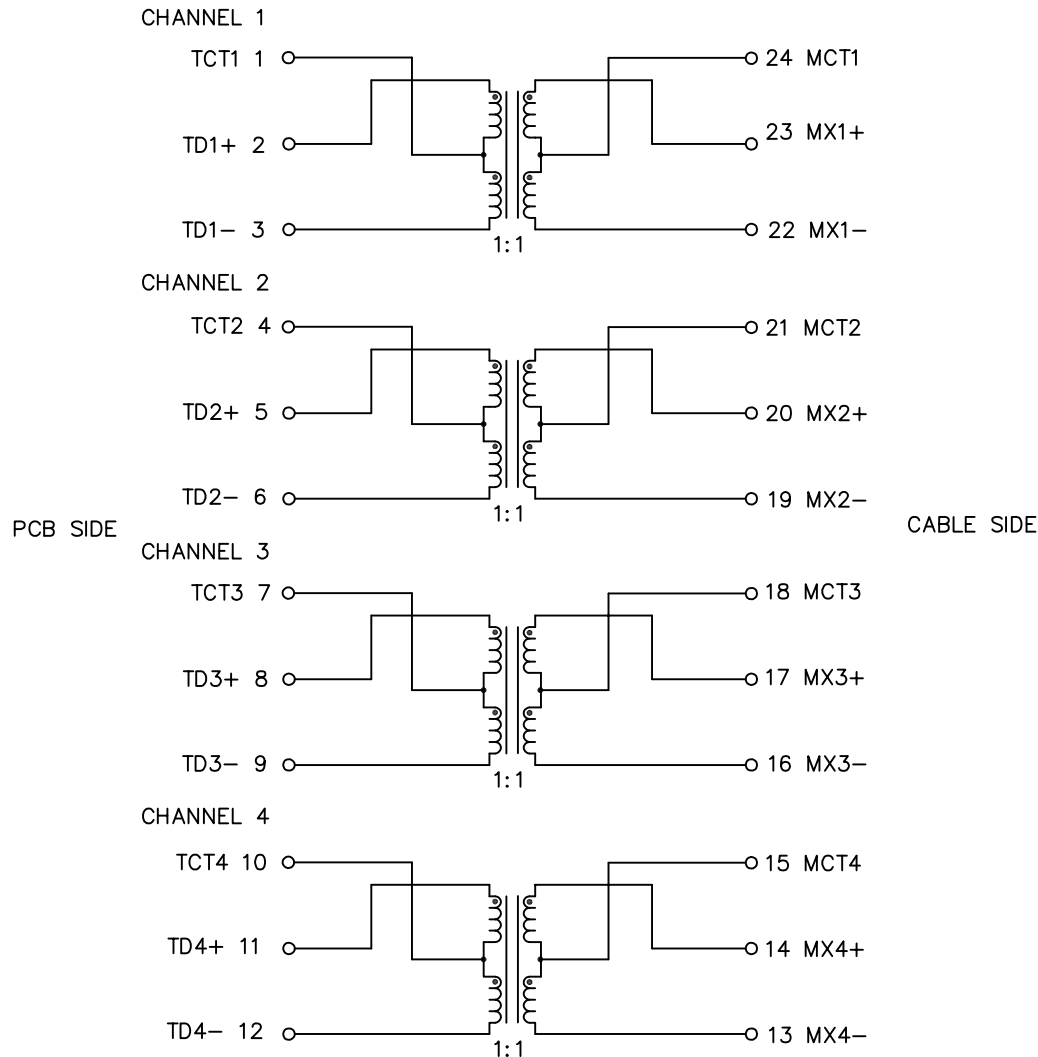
CHANNEL 1

TCT1 1

24 MCT1

TD1+ 2

23 MX1+

TD1− 3

22 MX1−

1:1

CHANNEL 2

TCT2 4

21 MCT2

TD2+ 5

20 MX2+

TD2− 6

19 MX2−

1:1

PCB SIDE

CABLE SIDE

CHANNEL 3

TCT3 7

18 MCT3

TD3+ 8

17 MX3+

TD3− 9

16 MX3−

1:1

CHANNEL 4

TCT4 10

15 MCT4

TD4+ 11

14 MX4+

TD4− 12

13 MX4−

1:1